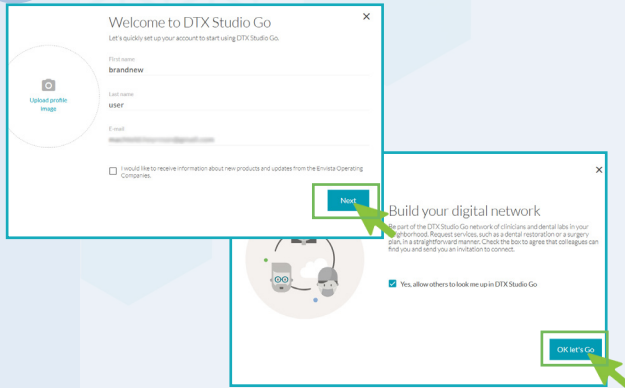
Welcome to DTX Studio Go

Let's quickly set up your account to start using DTX Studio Go.

Upload profile image

First name
brandnew

Last name
user

E-mail
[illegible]

I would like to receive information about new products and updates from the Envista Operating Companies.

Next

×

Build your digital network

Be part of the DTX Studio Go network of clinicians and dental labs in your neighborhood. Request services, such as a dental restoration or a surgery plan, in a straightforward manner. Check the box to agree that colleagues can find you and send you an invitation to connect.

Yes, allow others to look me up in DTX Studio Go

OK let's Go